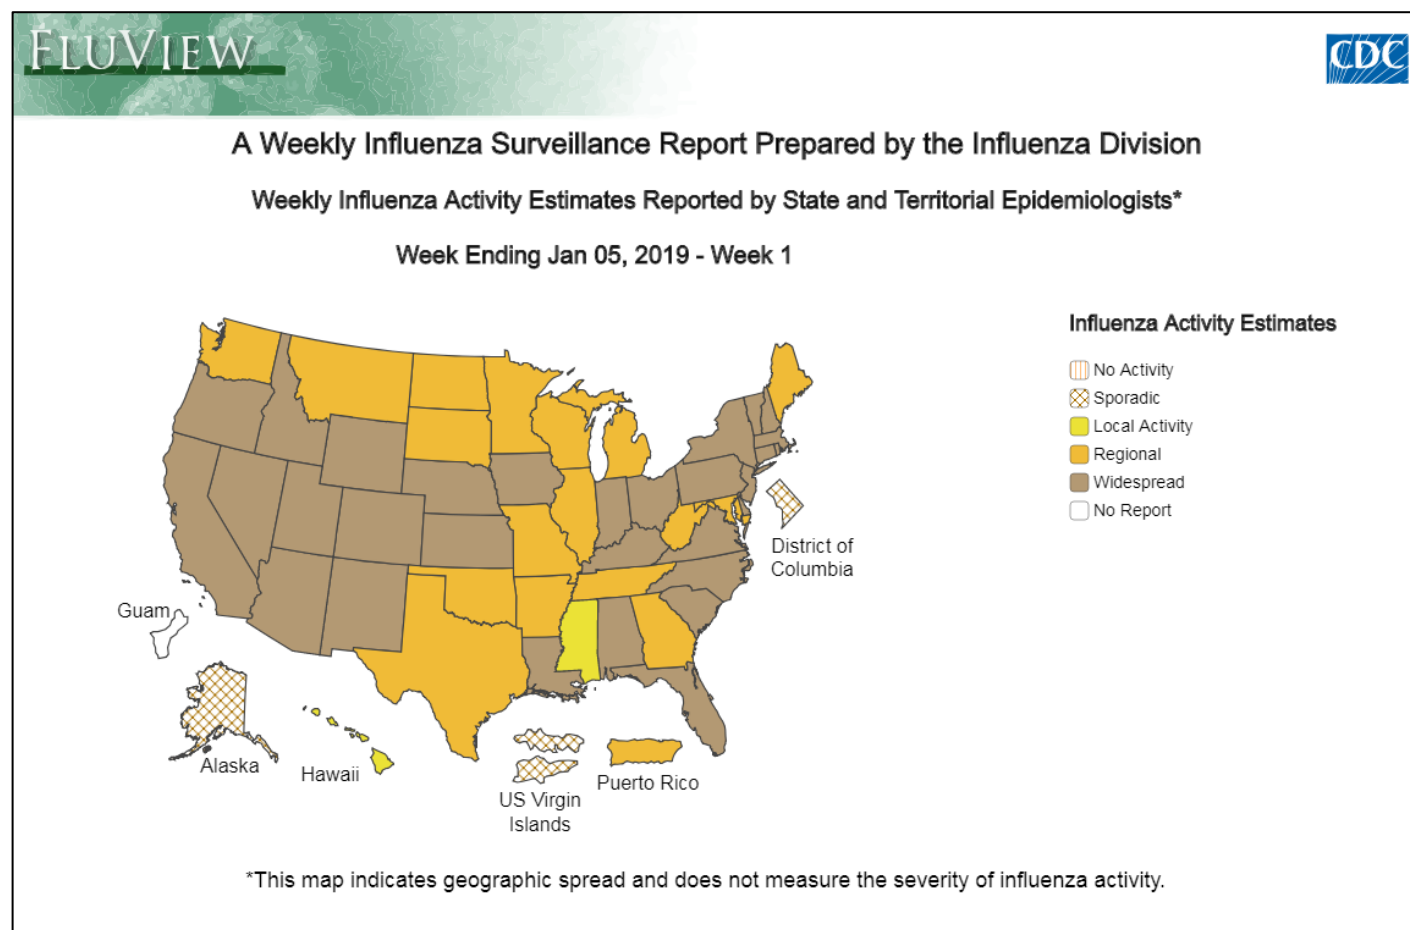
FLUVIEW

CDC

A Weekly Influenza Surveillance Report Prepared by the Influenza Division

Weekly Influenza Activity Estimates Reported by State and Territorial Epidemiologists*

Week Ending Jan 05, 2019 - Week 1

Influenza Activity Estimates

No Activity
Sporadic
Local Activity
Regional
Widespread
No Report

District of Columbia

Guam

Alaska

Hawaii

US Virgin Islands

Puerto Rico

*This map indicates geographic spread and does not measure the severity of influenza activity.